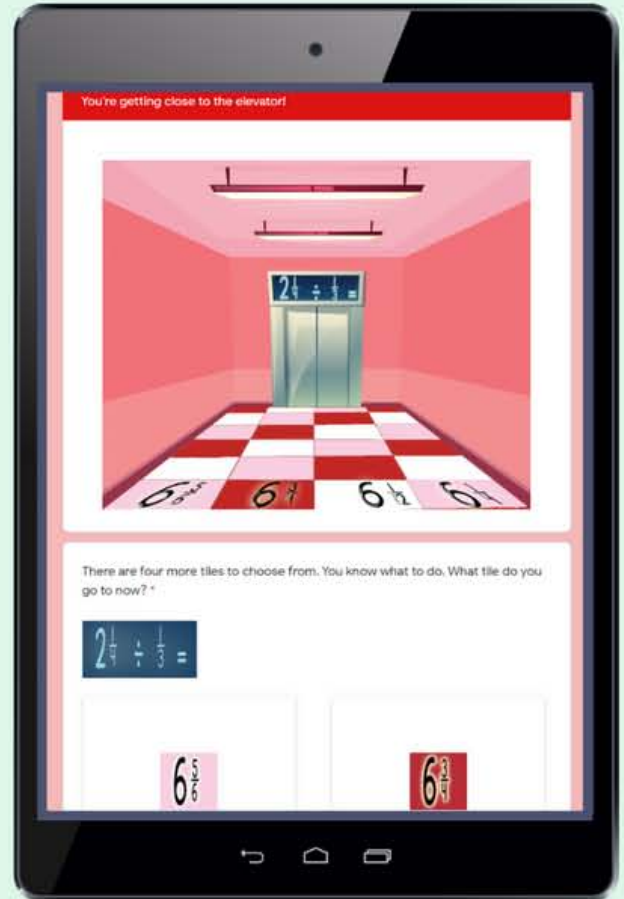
You're getting close to the elevator!

$2\frac{1}{4} \div \frac{1}{3} =$

$6\frac{5}{6}$ $6\frac{3}{4}$ $6\frac{1}{2}$ $6\frac{1}{4}$

There are four more tiles to choose from. You know what to do. What tile do you go to now? *

$2\frac{1}{4} \div \frac{1}{3} =$

$6\frac{5}{6}$

$6\frac{3}{4}$